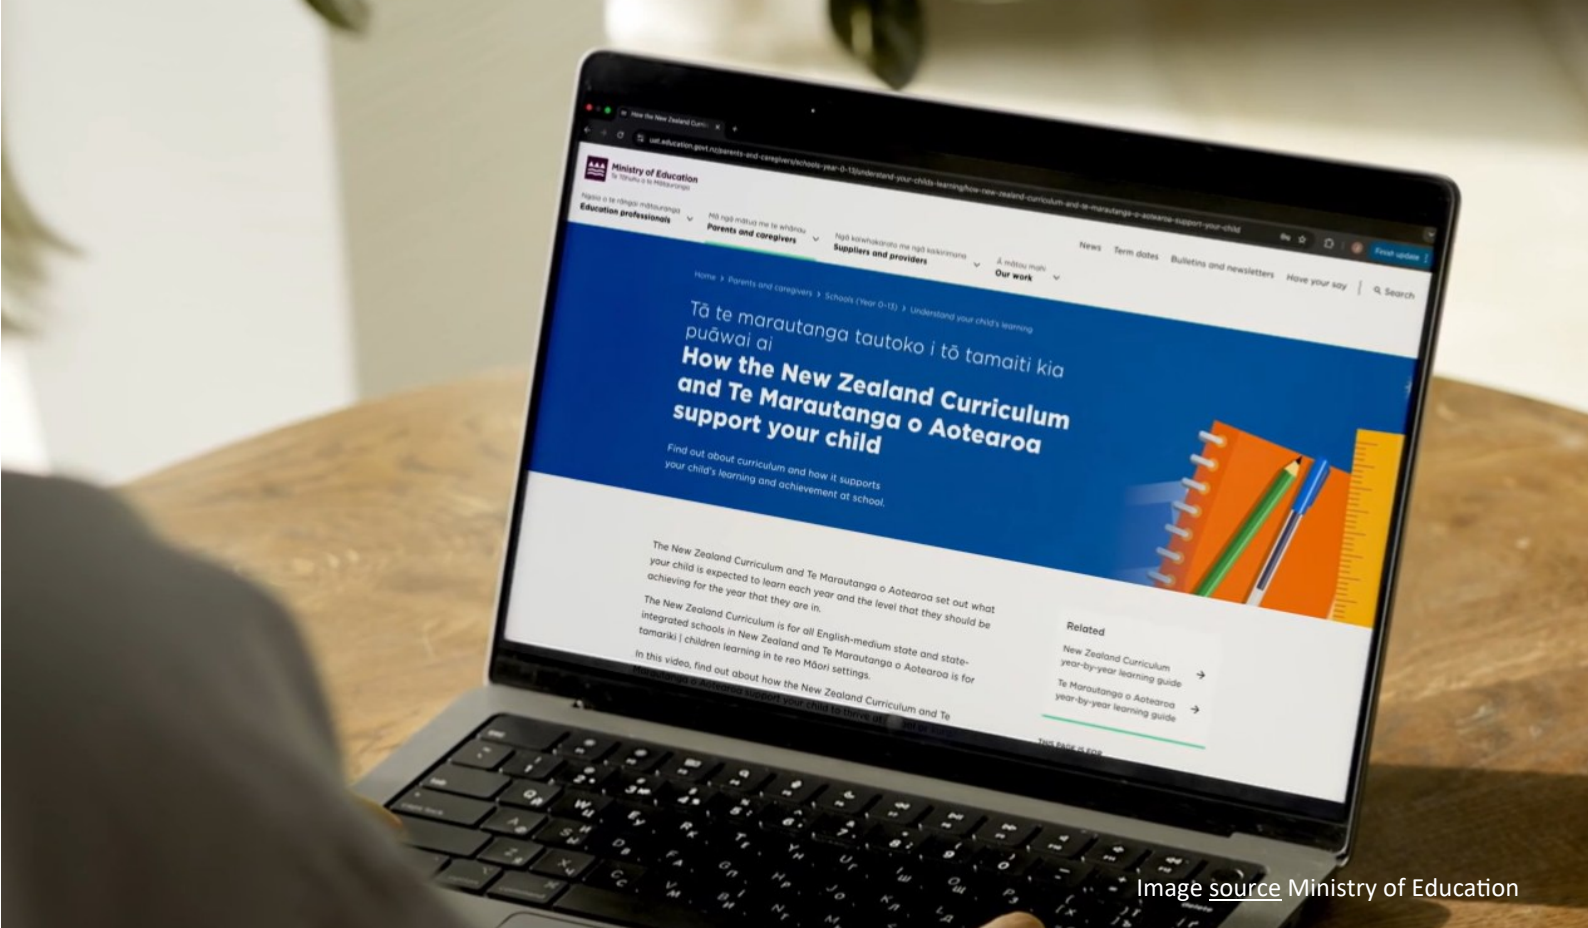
How the New Zealand Curric... ×

uat.education.govt.nz/parents-and-caregivers/schools-year-0-13/understand-your-childs-learning/how-new-zealand-curriculum-and-te-marautanga-o-aotearoa-support-your-child

Finish update

Ministry of Education
Te Tāhuhu o te Mātauranga

Ngā o te rāngai mātauranga
Education professionals

Mā ngā mātua me te whānau
Parents and caregivers

Ngā kaiwhakarato me ngā kaikirimana
Suppliers and providers

Ā mātou mahi
Our work

News Term dates Bulletins and newsletters Have your say Search

Home > Parents and caregivers > Schools (Year 0-13) > Understand your child's learning

Tā te marautanga tautoko i tō tamaiti kia puāwai ai

How the New Zealand Curriculum and Te Marautanga o Aotearoa support your child

Find out about curriculum and how it supports your child's learning and achievement at school.

The New Zealand Curriculum and Te Marautanga o Aotearoa set out what your child is expected to learn each year and the level that they should be achieving for the year that they are in.

The New Zealand Curriculum is for all English-medium state and state-integrated schools in New Zealand and Te Marautanga o Aotearoa is for tamariki | children learning in te reo Māori settings.

In this video, find out about how the New Zealand Curriculum and Te Marautanga o Aotearoa support your child to thrive at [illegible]

Related

New Zealand Curriculum year-by-year learning guide

Te Marautanga o Aotearoa year-by-year learning guide

This page is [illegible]

Image source Ministry of Education